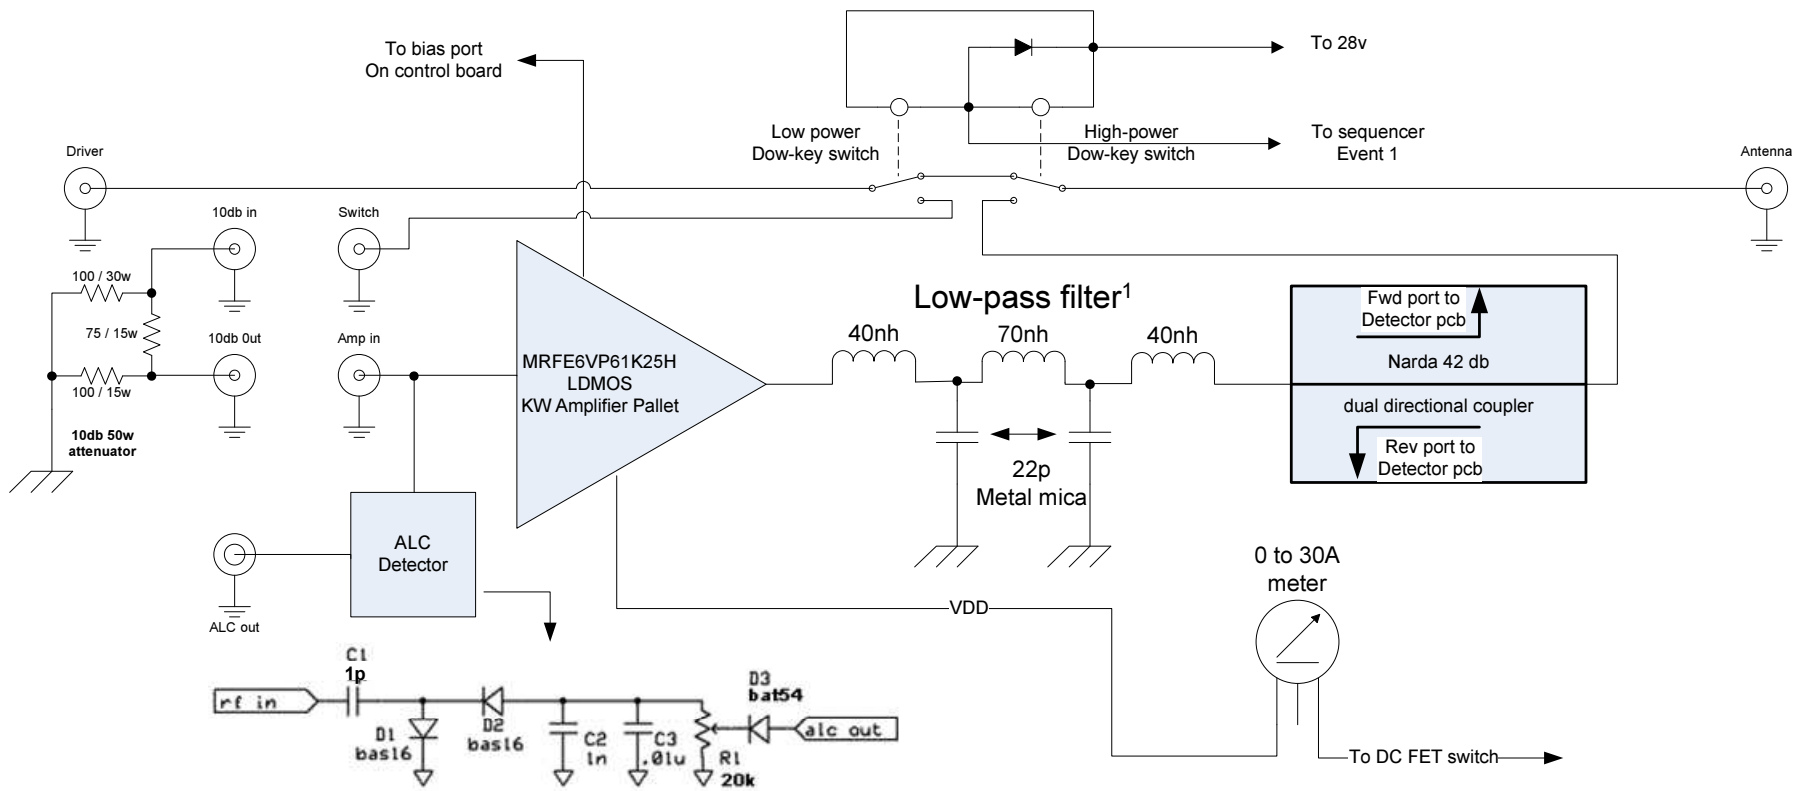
To bias port
On control board

To 28v

Low power
Dow-key switch

High-power
Dow-key switch

To sequencer
Event 1

Driver

Antenna

10db in

Switch

100 / 30w

75 / 15w

10db 0ut

100 / 15w

10db 50w
attenuator

Amp in

MRFE6VP61K25H
LDMOS
KW Amplifier Pallet

Low-pass filter$^1$

40nh

70nh

40nh

Fwd port to
Detector pcb

Narda 42 db

dual directional coupler

Rev port to
Detector pcb

22p
Metal mica

0 to 30A
meter

ALC
Detector

ALC out

VDD

C1
1p

rf in

D1
bas16

D2
bas16

C2
1n

C3
.01u

R1
20k

D3
bat54

alc out

To DC FET switch